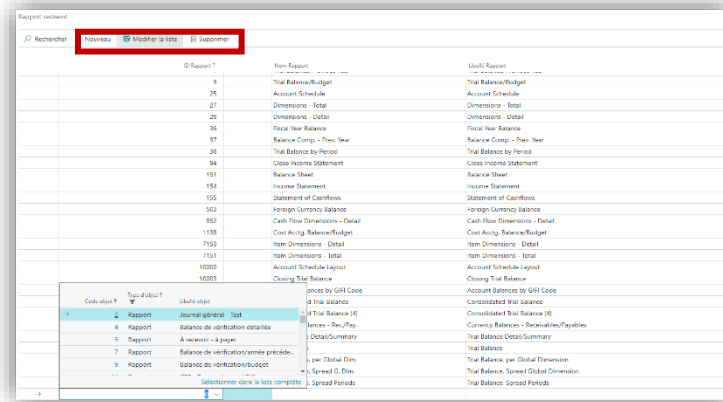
Rapport restreint

Rechercher | Nouveau | Modifier la liste | Supprimer

| ID Rapport ↑ | Nom Rapport | Libellé Rapport |
|---|---|---|
| 9 | Trial Balance/Budget | Trial Balance/Budget |
| 25 | Account Schedule | Account Schedule |
| 27 | Dimensions - Total | Dimensions - Total |
| 28 | Dimensions - Detail | Dimensions - Detail |
| 36 | Fiscal Year Balance | Fiscal Year Balance |
| 37 | Balance Comp. - Prev. Year | Balance Comp. - Prev. Year |
| 38 | Trial Balance by Period | Trial Balance by Period |
| 94 | Close Income Statement | Close Income Statement |
| 151 | Balance Sheet | Balance Sheet |
| 154 | Income Statement | Income Statement |
| 155 | Statement of Cashflows | Statement of Cashflows |
| 503 | Foreign Currency Balance | Foreign Currency Balance |
| 553 | Cash Flow Dimensions - Detail | Cash Flow Dimensions - Detail |
| 1138 | Cost Acctg. Balance/Budget | Cost Acctg. Balance/Budget |
| 7150 | Item Dimensions - Detail | Item Dimensions - Detail |
| 7151 | Item Dimensions - Total | Item Dimensions - Total |
| 10000 | Account Schedule Layout | Account Schedule Layout |
| 10003 | Closing Trial Balance | Closing Trial Balance |
|  | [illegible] Balances by GIFI Code | Account Balances by GIFI Code |
|  | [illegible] Trial Balance | Consolidated Trial Balance |
|  | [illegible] Trial Balance (4) | Consolidated Trial Balance (4) |
|  | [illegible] Balances - Rec./Pay. | Currency Balances - Receivables/Payables |
|  | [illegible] Detail/Summary | Trial Balance Detail/Summary |
|  | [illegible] | Trial Balance |
|  | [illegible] per Global Dim. | Trial Balance, per Global Dimension |
|  | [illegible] Spread G. Dim. | Trial Balance, Spread Global Dimension |
|  | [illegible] Spread Periods | Trial Balance, Spread Periods |

| Code objet ↑ | Type d'objet ↑ | Libellé objet |
|---|---|---|
| 2 | Rapport | Journal général - Test |
| 4 | Rapport | Balance de vérification détaillée |
| 5 | Rapport | À recevoir - à payer |
| 7 | Rapport | Balance de vérification/année précéde... |
| 9 | Rapport | Balance de vérification/budget |

Sélectionner dans la liste complète